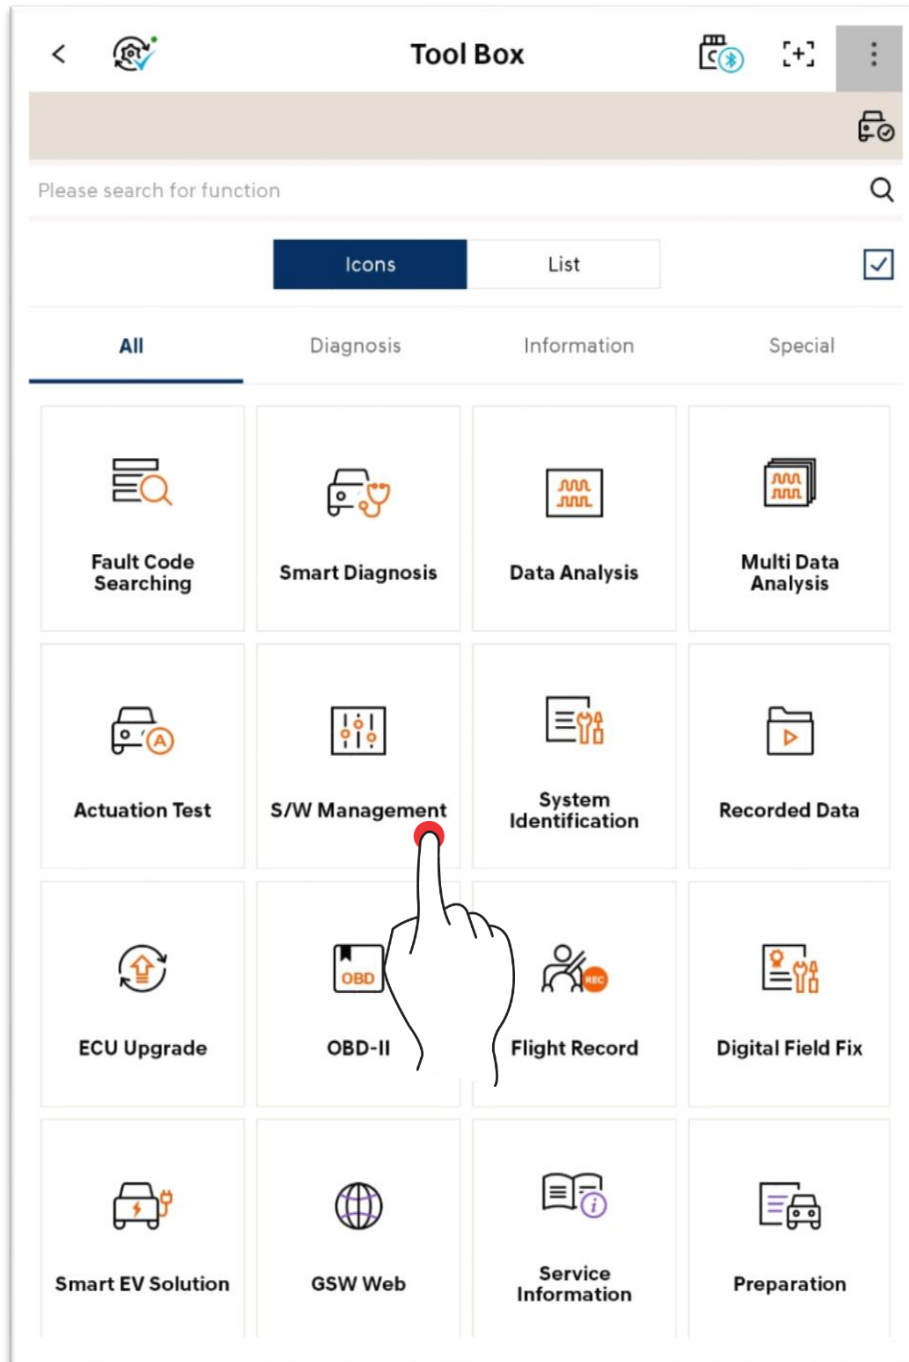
Tool Box

Please search for function

Icons | List

All | Diagnosis | Information | Special

Fault Code Searching

Smart Diagnosis

Data Analysis

Multi Data Analysis

Actuation Test

S/W Management

System Identification

Recorded Data

ECU Upgrade

OBD

OBD-II

REC

Flight Record

Digital Field Fix

Smart EV Solution

GSW Web

Service Information

Preparation